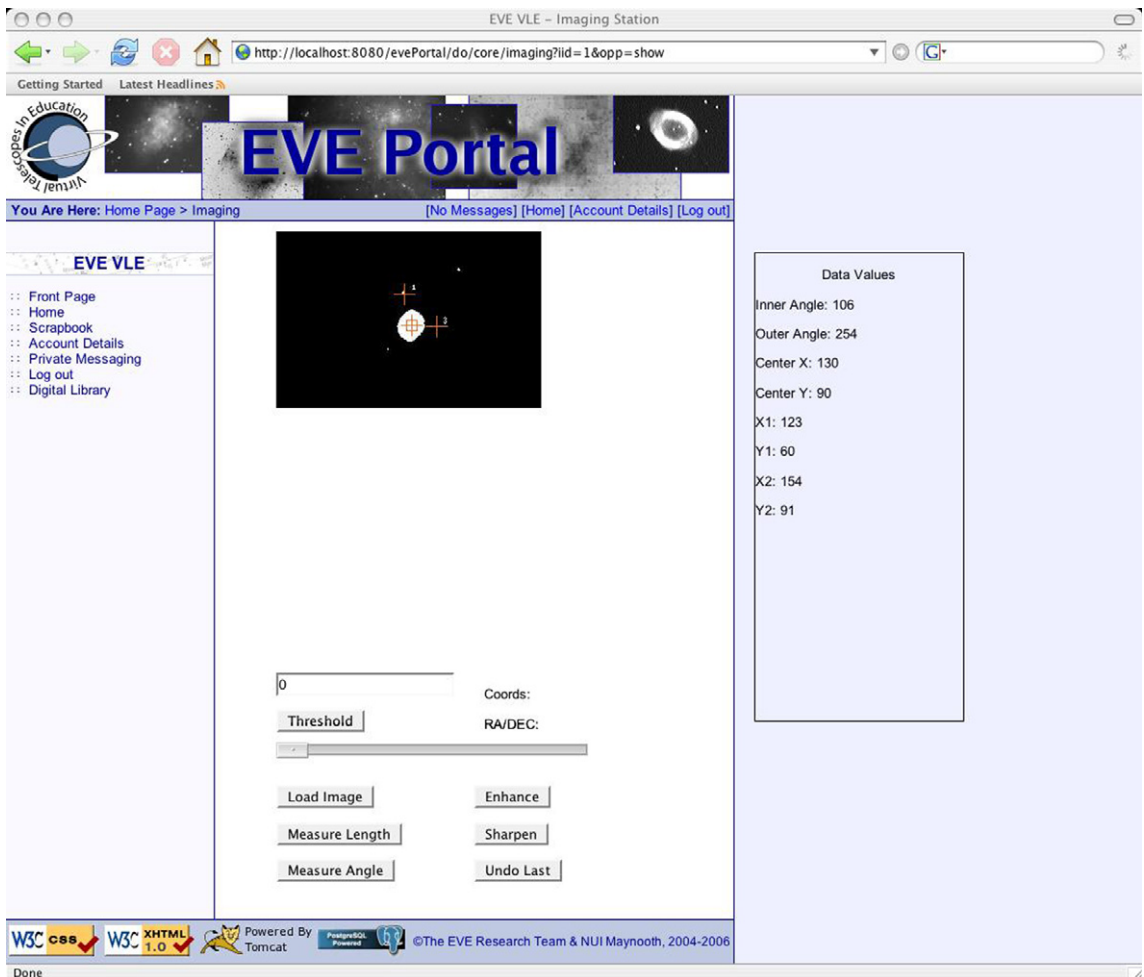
EVE VLE – Imaging Station

http://localhost:8080/evePortal/do/core/imaging?iid=1&opp=show

Getting Started Latest Headlines

Virtual Telescopes In Education

EVE Portal

You Are Here: Home Page > Imaging

[No Messages] [Home] [Account Details] [Log out]

EVE VLE

:: Front Page
:: Home
:: Scrapbook
:: Account Details
:: Private Messaging
:: Log out
:: Digital Library

1
2

0

Coords:

Threshold

RA/DEC:

Load Image

Enhance

Measure Length

Sharpen

Measure Angle

Undo Last

Data Values

Inner Angle: 106

Outer Angle: 254

Center X: 130

Center Y: 90

X1: 123

Y1: 60

X2: 154

Y2: 91

W3C css W3C XHTML 1.0 Powered By Tomcat PostgreSQL Powered ©The EVE Research Team & NUI Maynooth, 2004-2006

Done